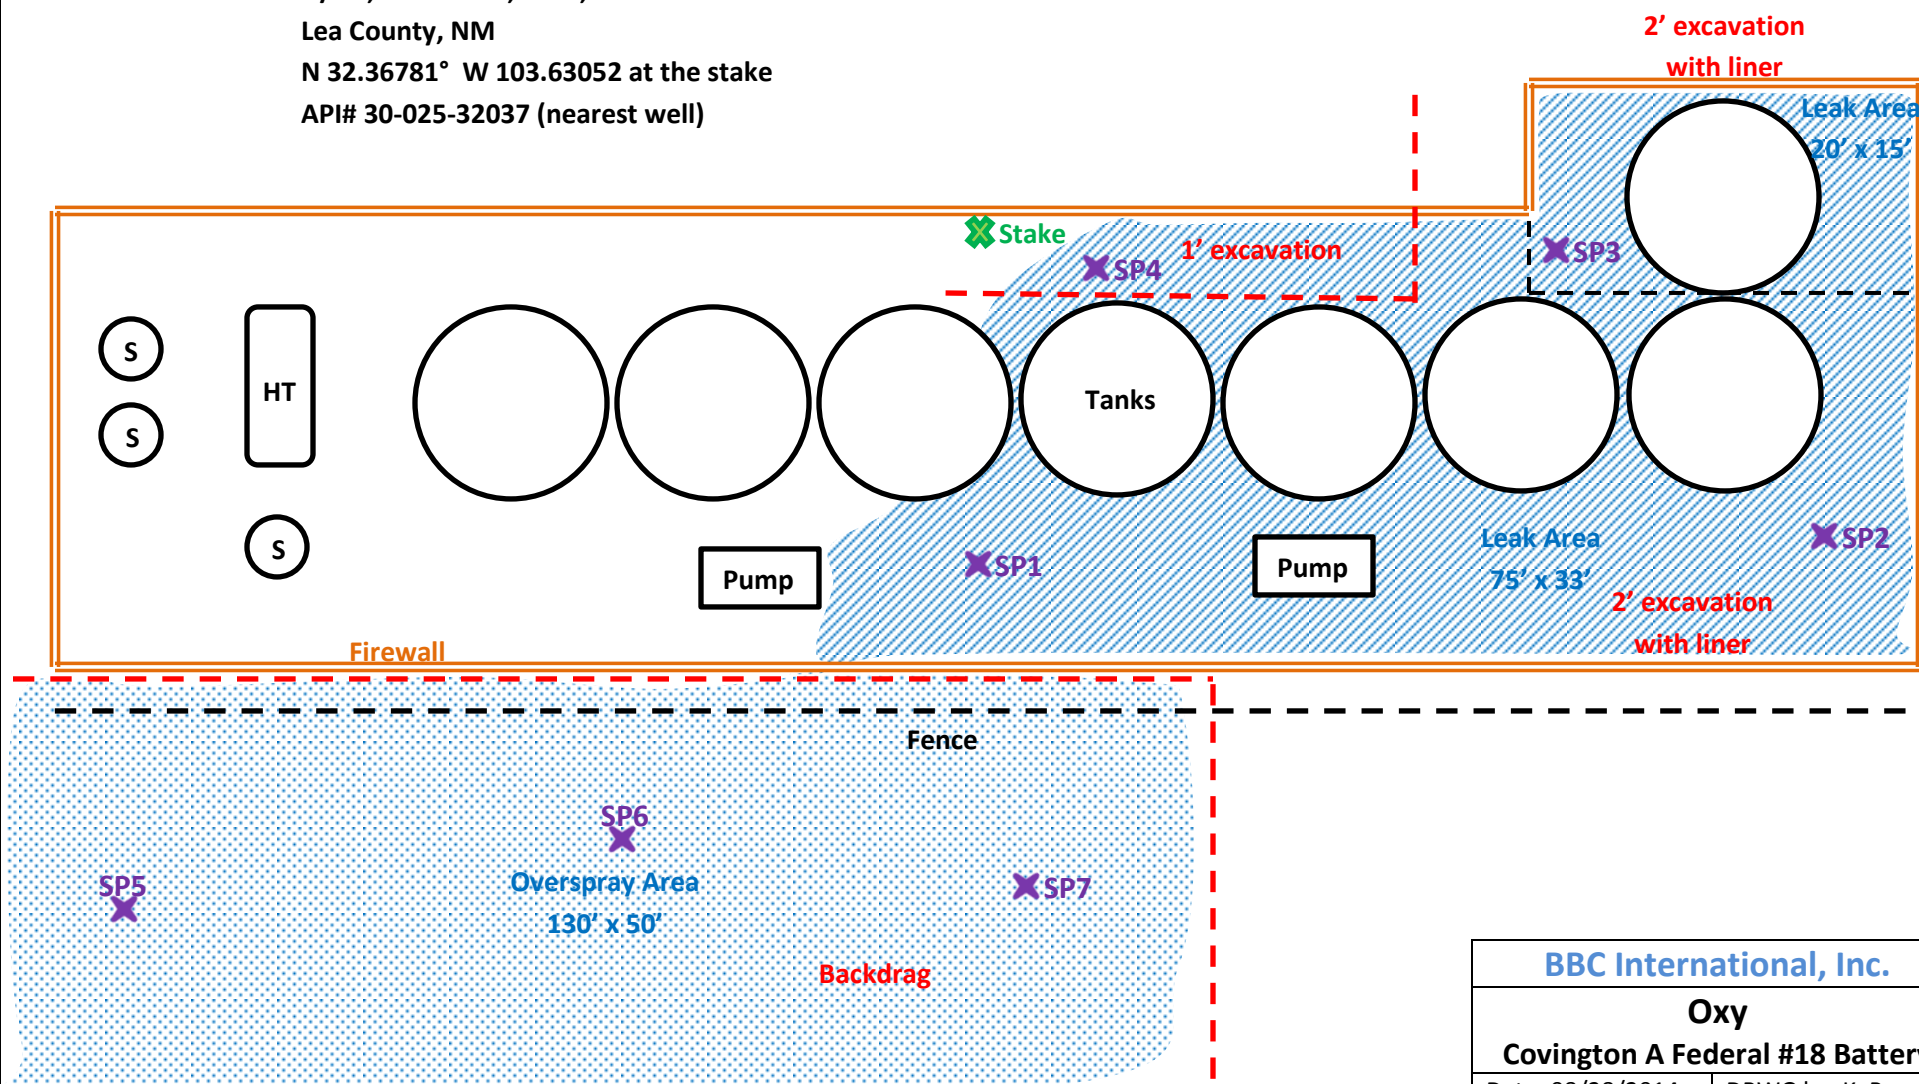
Lea County, NM
N 32.36781° W 103.63052 at the stake
API# 30-025-32037 (nearest well)

2' excavation with liner

Leak Area 20' x 15'

Stake
SP4
1' excavation
SP3

S
S
HT
Tanks
S
Pump
SP1
Pump
Leak Area 75' x 33'
SP2
2' excavation with liner
Firewall

Fence
SP6
SP5
Overspray Area 130' x 50'
SP7
Backdrag

BBC International, Inc.
Oxy
Covington A Federal #18 Batter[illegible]